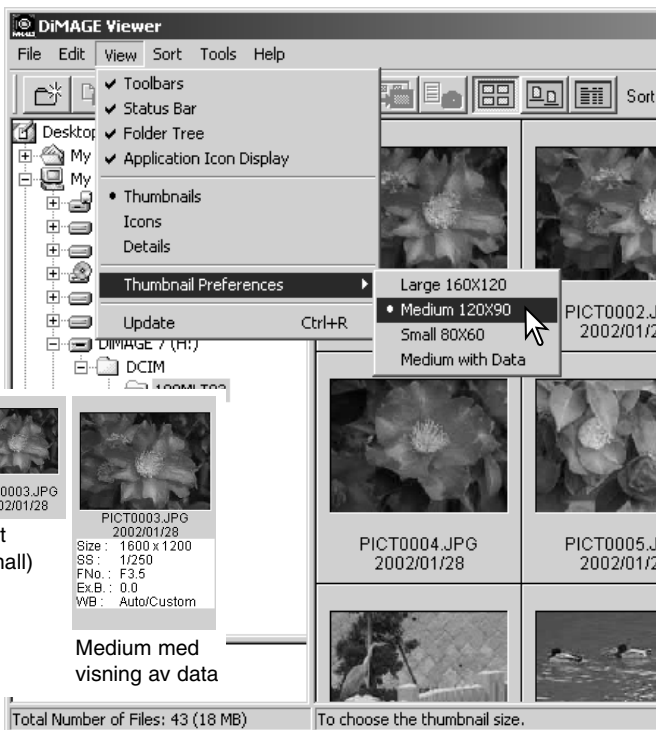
DiMAGE Viewer
File Edit View Sort Tools Help
Sort
✔ Toolbars
✔ Status Bar
✔ Folder Tree
✔ Application Icon Display
• Thumbnails
Icons
Details
Thumbnail Preferences
Update Ctrl+R
Large 160X120
• Medium 120X90
Small 80X60
Medium with Data
Desktop
My
My
DIMAGE 7 (H:)
DCIM
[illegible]
PICT0002.J
2002/01/2
0003.JPG
02/01/28
t
nall)
PICT0003.JPG
2002/01/28
Size : 1600 x 1200
SS : 1/250
FNo. : F3.5
Ex.B. : 0.0
WB : Auto/Custom
Medium med visning av data
PICT0004.JPG
2002/01/28
PICT0005.J
2002/01/2
Total Number of Files: 43 (18 MB)
To choose the thumbnail size.